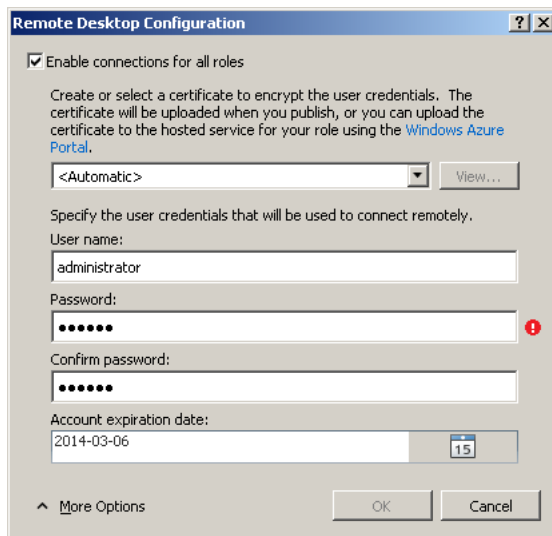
Remote Desktop Configuration ? X

Enable connections for all roles

Create or select a certificate to encrypt the user credentials. The certificate will be uploaded when you publish, or you can upload the certificate to the hosted service for your role using the Windows Azure Portal.

<Automatic>

View...

Specify the user credentials that will be used to connect remotely.

User name:

administrator

Password:

••••••

Confirm password:

••••••

Account expiration date:

2014-03-06

15

More Options

OK

Cancel